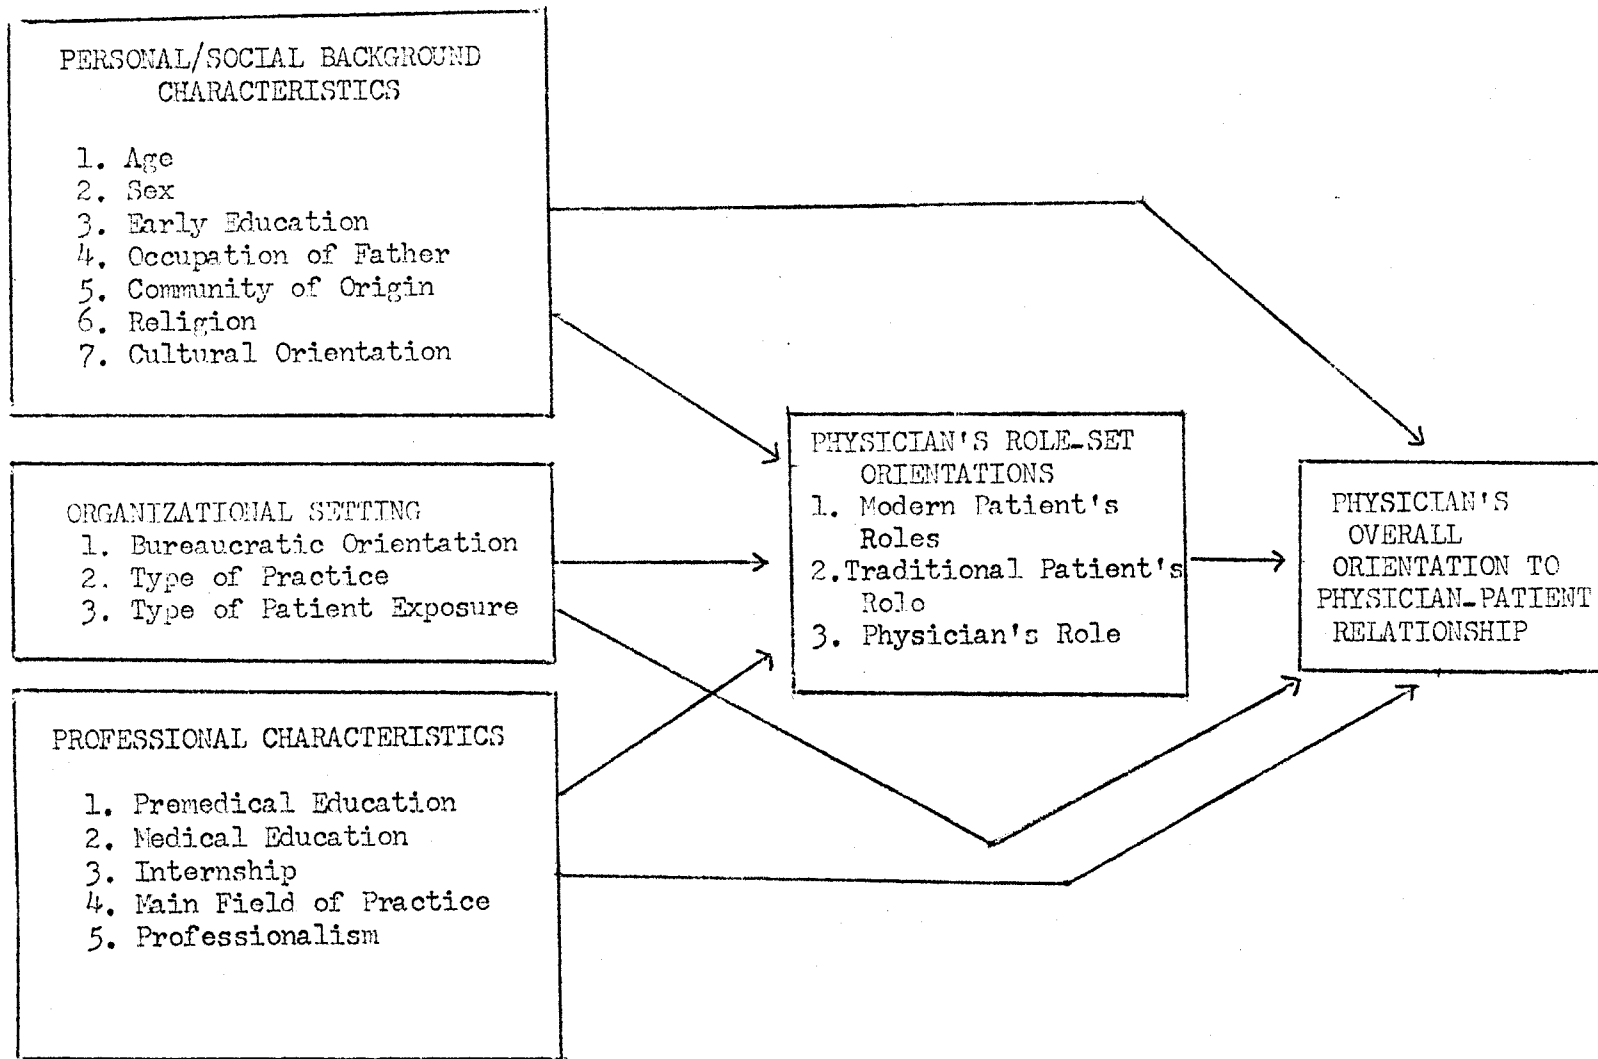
PERSONAL/SOCIAL BACKGROUND CHARACTERISTICS

1. Age
2. Sex
3. Early Education
4. Occupation of Father
5. Community of Origin
6. Religion
7. Cultural Orientation

ORGANIZATIONAL SETTING
1. Bureaucratic Orientation
2. Type of Practice
3. Type of Patient Exposure

PROFESSIONAL CHARACTERISTICS

1. Premedical Education
2. Medical Education
3. Internship
4. Main Field of Practice
5. Professionalism

PHYSICIAN'S ROLE-SET ORIENTATIONS
1. Modern Patient's Roles
2. Traditional Patient's Rolo
3. Physician's Role

PHYSICIAN'S OVERALL ORIENTATION TO PHYSICIAN-PATIENT RELATIONSHIP